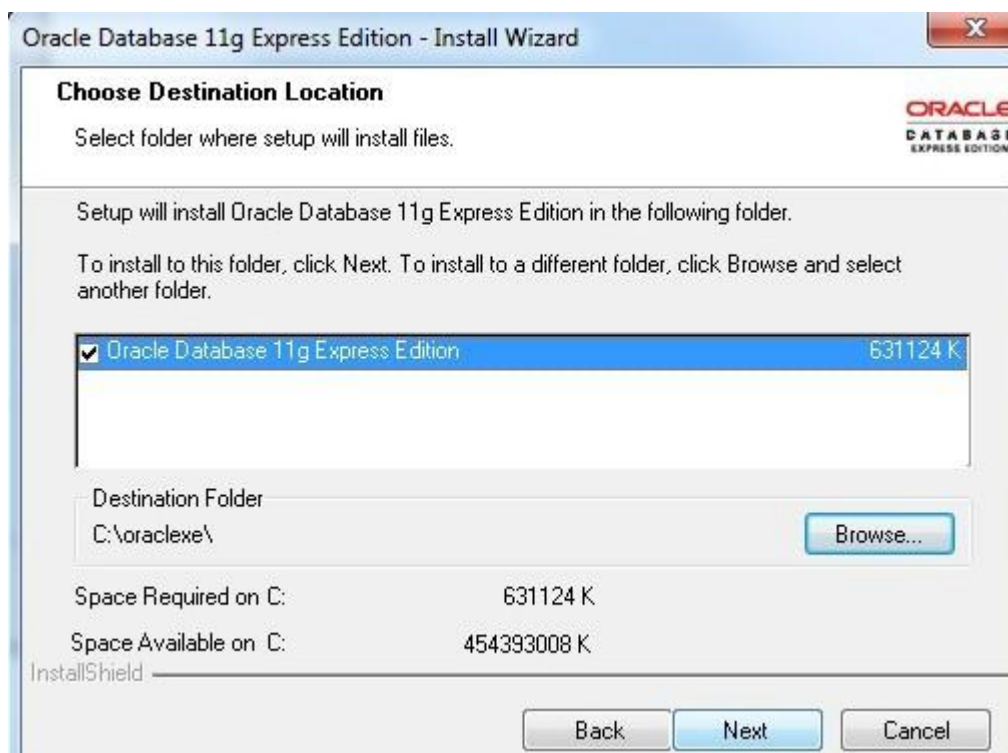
Oracle Database 11g Express Edition - Install Wizard

Choose Destination Location

Select folder where setup will install files.

ORACLE DATABASE EXPRESS EDITION

Setup will install Oracle Database 11g Express Edition in the following folder.

To install to this folder, click Next. To install to a different folder, click Browse and select another folder.

Oracle Database 11g Express Edition 631124 K

Destination Folder

C:\oraclexe\

Browse...

Space Required on C: 631124 K

Space Available on C: 454393008 K

InstallShield

Back Next Cancel